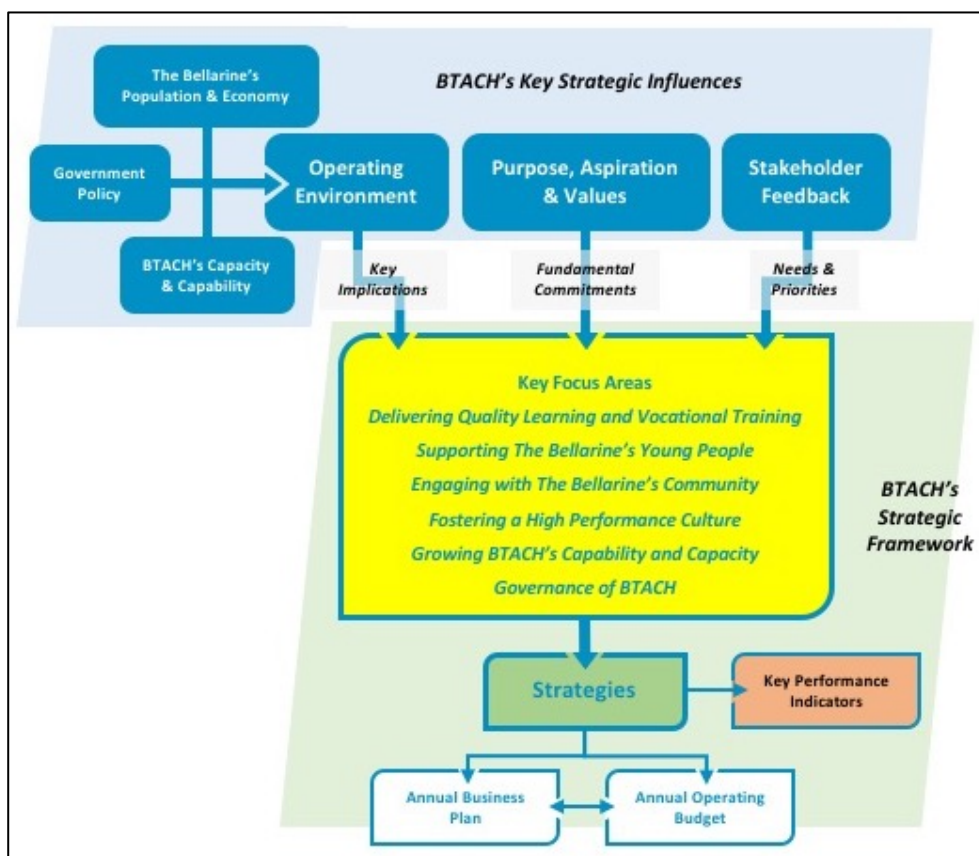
BTACH's Key Strategic Influences

The Bellarine's Population & Economy

Government Policy

Operating Environment

Purpose, Aspiration & Values

Stakeholder Feedback

BTACH's Capacity & Capability

Key Implications

Fundamental Commitments

Needs & Priorities

Key Focus Areas
Delivering Quality Learning and Vocational Training
Supporting The Bellarine's Young People
Engaging with The Bellarine's Community
Fostering a High Performance Culture
Growing BTACH's Capability and Capacity
Governance of BTACH

BTACH's Strategic Framework

Strategies

Key Performance Indicators

Annual Business Plan

Annual Operating Budget